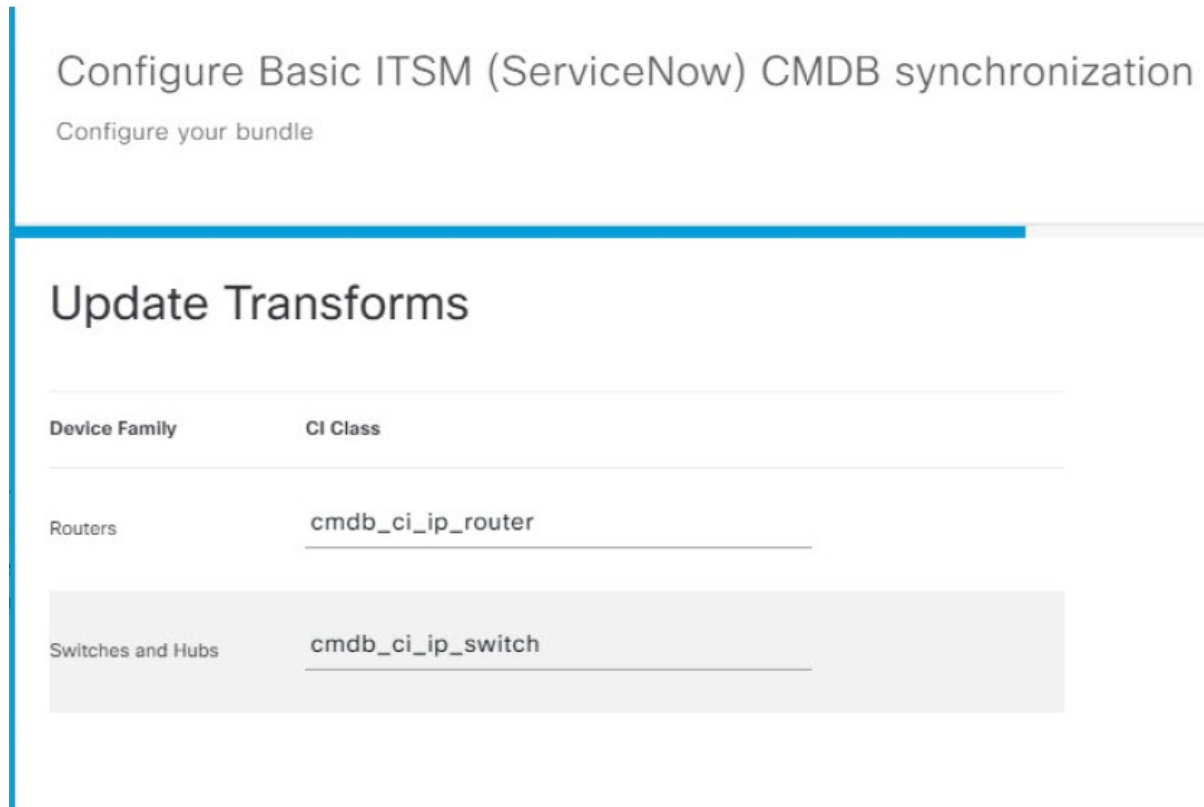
Configure Basic ITSM (ServiceNow) CMDB synchronization

Configure your bundle

Update Transforms

| Device Family | CI Class |
|---|---|
| Routers | cmdb_ci_ip_router |
| Switches and Hubs | cmdb_ci_ip_switch |